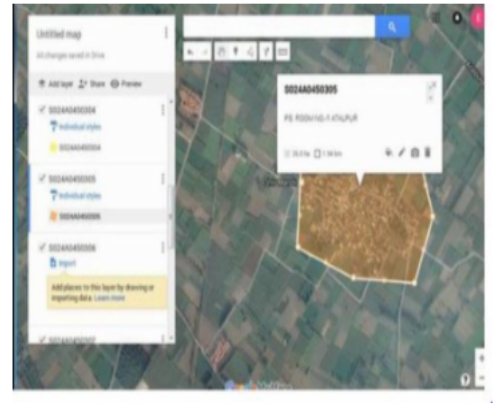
Untitled map
All changes saved in Drive

Add layer
Share
Preview

S024A0450304
Individual styles
S024A0450304

S024A0450305
Individual styles
S024A0450305

S024A0450306
Import
Add places to this layer by drawing or importing data. Learn more

S024A0450307

S024A0450305
PS: R00A1NG-1 ATAUPUR
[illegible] ha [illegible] km

E